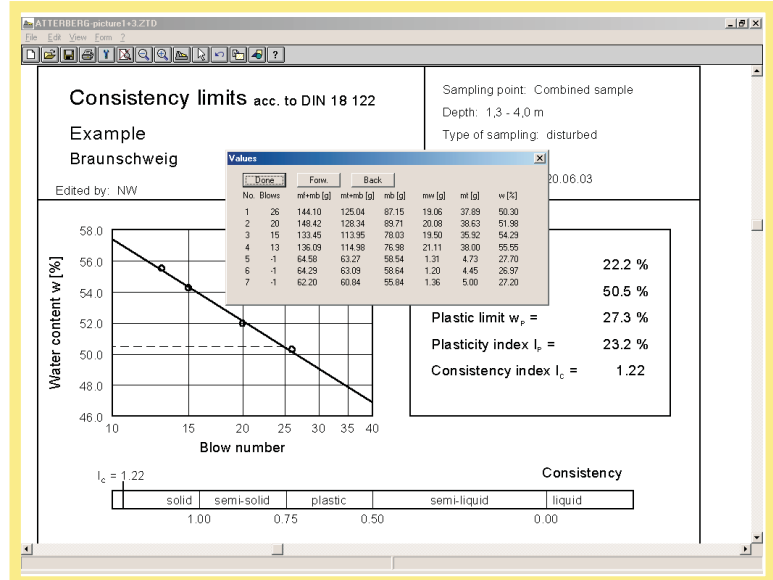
ATTERBERG-picture1+3.ZTD

File Edit View Form ?

Consistency limits acc. to DIN 18 122

Example

Braunschweig

Edited by: NW

Sampling point: Combined sample

Depth: 1,3 - 4,0 m

Type of sampling: disturbed

20.06.03

Values

Done Forw. Back

| No. | Blows | mf+mb [g] | mt+mb [g] | mb [g] | mw [g] | mt [g] | w [%] |
|---|---|---|---|---|---|---|---|
| 1 | 26 | 144.10 | 125.04 | 87.15 | 19.06 | 37.89 | 50.30 |
| 2 | 20 | 148.42 | 128.34 | 89.71 | 20.08 | 38.63 | 51.98 |
| 3 | 15 | 133.45 | 113.95 | 78.03 | 19.50 | 35.92 | 54.29 |
| 4 | 13 | 136.09 | 114.98 | 76.98 | 21.11 | 38.00 | 55.55 |
| 5 | -1 | 64.58 | 63.27 | 58.54 | 1.31 | 4.73 | 27.70 |
| 6 | -1 | 64.29 | 63.09 | 58.64 | 1.20 | 4.45 | 26.97 |
| 7 | -1 | 62.20 | 60.84 | 55.84 | 1.36 | 5.00 | 27.20 |

58.0
56.0
54.0
52.0
50.0
48.0
46.0

Water content w [%]

10 15 20 25 30 35 40

Blow number

22.2 %

50.5 %

Plastic limit $w_P$ = 27.3 %

Plasticity index $I_P$ = 23.2 %

Consistency index $I_c$ = 1.22

$I_c$ = 1.22

Consistency

solid | semi-solid | plastic | semi-liquid | liquid

1.00 0.75 0.50 0.00